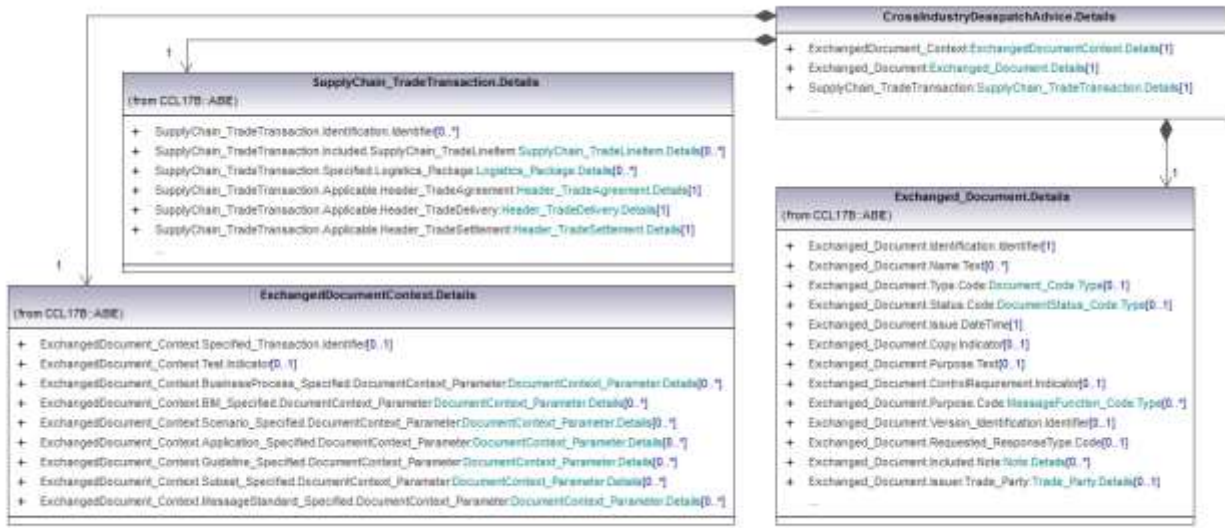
CrossIndustryDespatchAdvice.Details

+ ExchangedDocument_Context:ExchangedDocumentContext.Details[1]
+ Exchanged_Document:Exchanged_Document.Details[1]
+ SupplyChain_TradeTransaction:SupplyChain_TradeTransaction.Details[1]
...

1

SupplyChain_TradeTransaction.Details
(from CCL17B::ABIE)

+ SupplyChain_TradeTransaction.Identification.Identifier[0..*]
+ SupplyChain_TradeTransaction.Included.SupplyChain_TradeLineItem:SupplyChain_TradeLineItem.Details[0..*]
+ SupplyChain_TradeTransaction.Specified.Logistics_Package:Logistics_Package.Details[0..*]
+ SupplyChain_TradeTransaction.Applicable.Header_TradeAgreement:Header_TradeAgreement.Details[1]
+ SupplyChain_TradeTransaction.Applicable.Header_TradeDelivery:Header_TradeDelivery.Details[1]
+ SupplyChain_TradeTransaction.Applicable.Header_TradeSettlement:Header_TradeSettlement.Details[1]
...

1

1

Exchanged_Document.Details
(from CCL17B::ABIE)

+ Exchanged_Document.Identification.Identifier[1]
+ Exchanged_Document.Name.Text[0..*]
+ Exchanged_Document.Type.Code:Document_Code.Type[0..1]
+ Exchanged_Document.Status.Code:DocumentStatus_Code.Type[0..1]
+ Exchanged_Document.Issue.DateTime[1]
+ Exchanged_Document.Copy.Indicator[0..1]
+ Exchanged_Document.Purpose.Text[0..1]
+ Exchanged_Document.ControlRequirement.Indicator[0..1]
+ Exchanged_Document.Purpose.Code:MessageFunction_Code.Type[0..*]
+ Exchanged_Document.Version_Identification.Identifier[0..1]
+ Exchanged_Document.Requested_ResponseType.Code[0..1]
+ Exchanged_Document.Included.Note:Note.Details[0..*]
+ Exchanged_Document.Issuer.Trade_Party:Trade_Party.Details[0..1]
...

1

ExchangedDocumentContext.Details
(from CCL17B::ABIE)

+ ExchangedDocument_Context.Specified_Transaction.Identifier[0..1]
+ ExchangedDocument_Context.Test.Indicator[0..1]
+ ExchangedDocument_Context.BusinessProcess_Specified.DocumentContext_Parameter:DocumentContext_Parameter.Details[0..*]
+ ExchangedDocument_Context.BIM_Specified.DocumentContext_Parameter:DocumentContext_Parameter.Details[0..*]
+ ExchangedDocument_Context.Scenario_Specified.DocumentContext_Parameter:DocumentContext_Parameter.Details[0..*]
+ ExchangedDocument_Context.Application_Specified.DocumentContext_Parameter:DocumentContext_Parameter.Details[0..*]
+ ExchangedDocument_Context.Guideline_Specified.DocumentContext_Parameter:DocumentContext_Parameter.Details[0..*]
+ ExchangedDocument_Context.Subset_Specified.DocumentContext_Parameter:DocumentContext_Parameter.Details[0..*]
+ ExchangedDocument_Context.MessageStandard_Specified.DocumentContext_Parameter:DocumentContext_Parameter.Details[0..*]